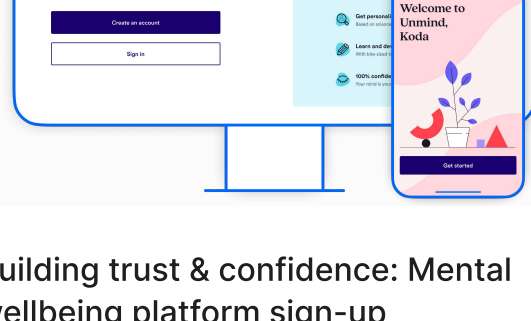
Create an account

Sign in

Get personal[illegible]
Based on scien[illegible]

Learn and de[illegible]
With bite-sized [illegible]

100% confide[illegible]
Your mind is your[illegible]

Welcome to Unmind, Koda

Get started

uilding trust & confidence: Mental
vellbeing platform sign-up